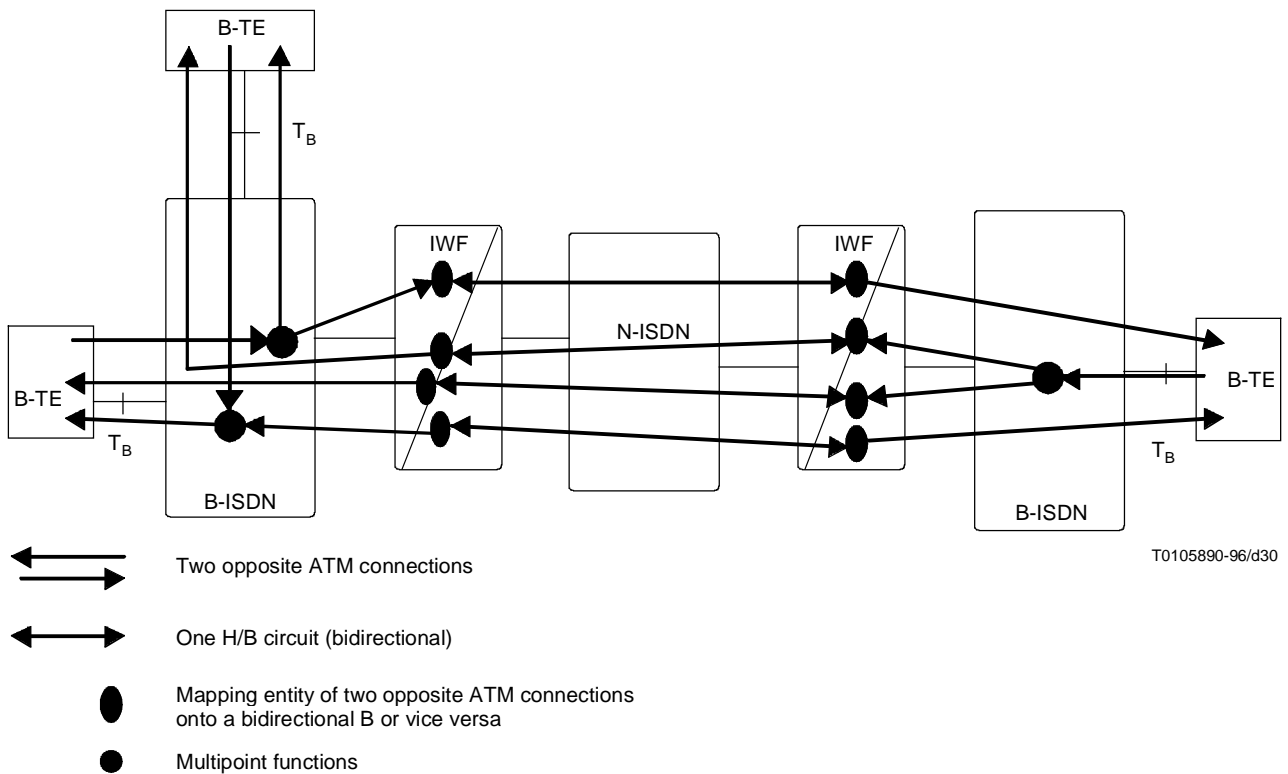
B-TE

$T_B$

IWF

N-ISDN

IWF

B-TE

B-TE

$T_B$

$T_B$

B-ISDN

B-ISDN

T0105890-96/d30

Two opposite ATM connections

One H/B circuit (bidirectional)

Mapping entity of two opposite ATM connections onto a bidirectional B or vice versa

Multipoint functions